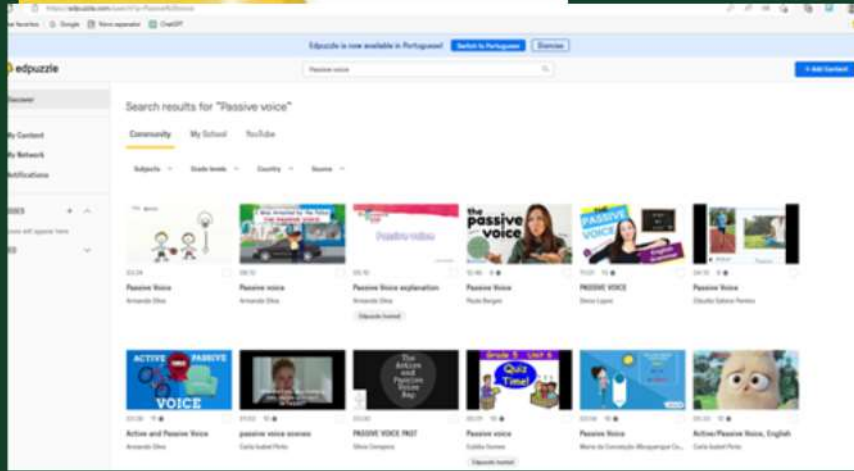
https://edpuzzle.com/search?q=Passive%20voice

Favorites Google Novo separador ChatGPT

Edpuzzle is now available in Portuguese! Switch to Portuguese Dismiss

edpuzzle

Passive voice

+ Add Content

Discover

My Content

My Network

Notifications

CLASSES

Classes will appear here

Search results for "Passive voice"

Community My School YouTube

Subjects Grade levels Country Source

the passive voice

PASSIVE VOICE

03:34 Passive Voice Armando Silva

08:10 Passive voice Armando Silva

05:10 Passive Voice explanation Armando Silva

Edpuzzle Invited

12:46 Passive Voice Paula Borges

11:21 PASSIVE VOICE Dena Lopez

04:13 Passive Voice Cláudia Sabina Pereira

ACTIVE PASSIVE VOICE

The Active and Passive Voice Rap

Grade 5 Unit 6 Quiz Time!

03:38 Active and Passive Voice Armando Silva

01:03 passive voice scenes Carla Isabel Pinto

03:00 PASSIVE VOICE RAP Sílvia Compano

00:31 Passive voice Cybéle Gomes

Edpuzzle Invited

03:04 Passive Voice Maria da Conceição Albuquerque Co...

00:33 Active/Passive Voice, English Carla Isabel Pinto